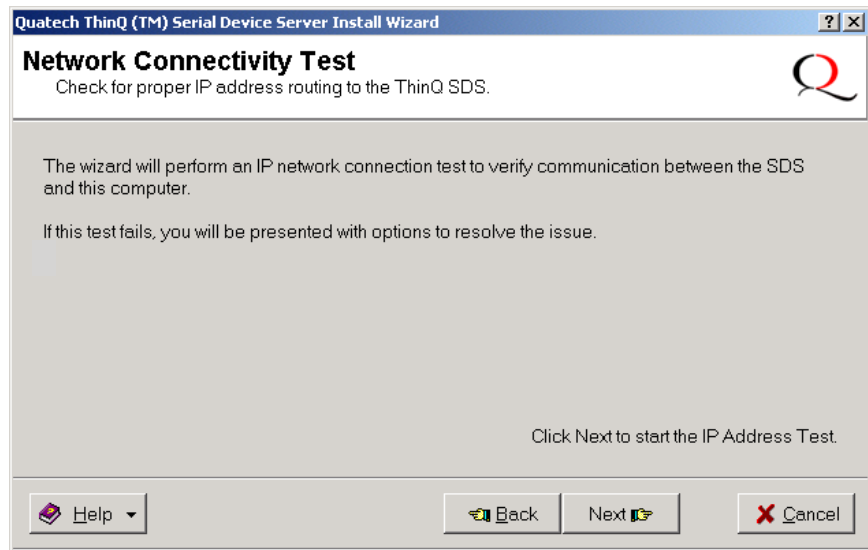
Quatech ThinQ (TM) Serial Device Server Install Wizard

? X

Network Connectivity Test
Check for proper IP address routing to the ThinQ SDS.

Q

The wizard will perform an IP network connection test to verify communication between the SDS and this computer.

If this test fails, you will be presented with options to resolve the issue.

Click Next to start the IP Address Test.

Help

Back

Next

Cancel